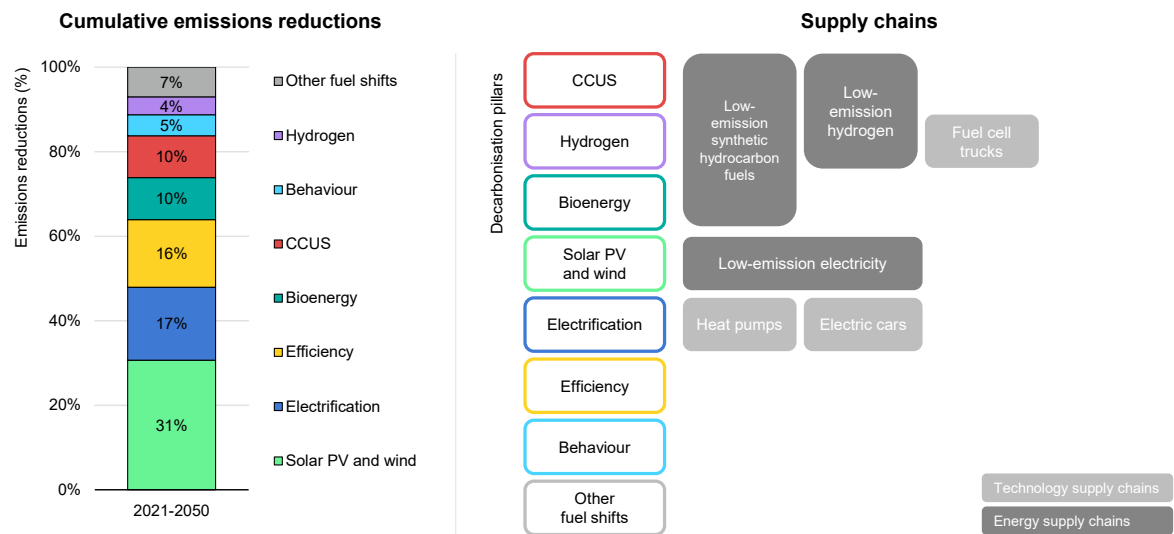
Cumulative emissions reductions

Emissions reductions (%)

100%
80%
60%
40%
20%
0%

7%
4%
5%
10%
10%
16%
17%
31%

2021-2050

Other fuel shifts
Hydrogen
Behaviour
CCUS
Bioenergy
Efficiency
Electrification
Solar PV and wind

Supply chains

Decarbonisation pillars

CCUS
Hydrogen
Bioenergy
Solar PV and wind
Electrification
Efficiency
Behaviour
Other fuel shifts

Low-emission synthetic hydrocarbon fuels
Low-emission hydrogen
Fuel cell trucks
Low-emission electricity
Heat pumps
Electric cars

Technology supply chains
Energy supply chains